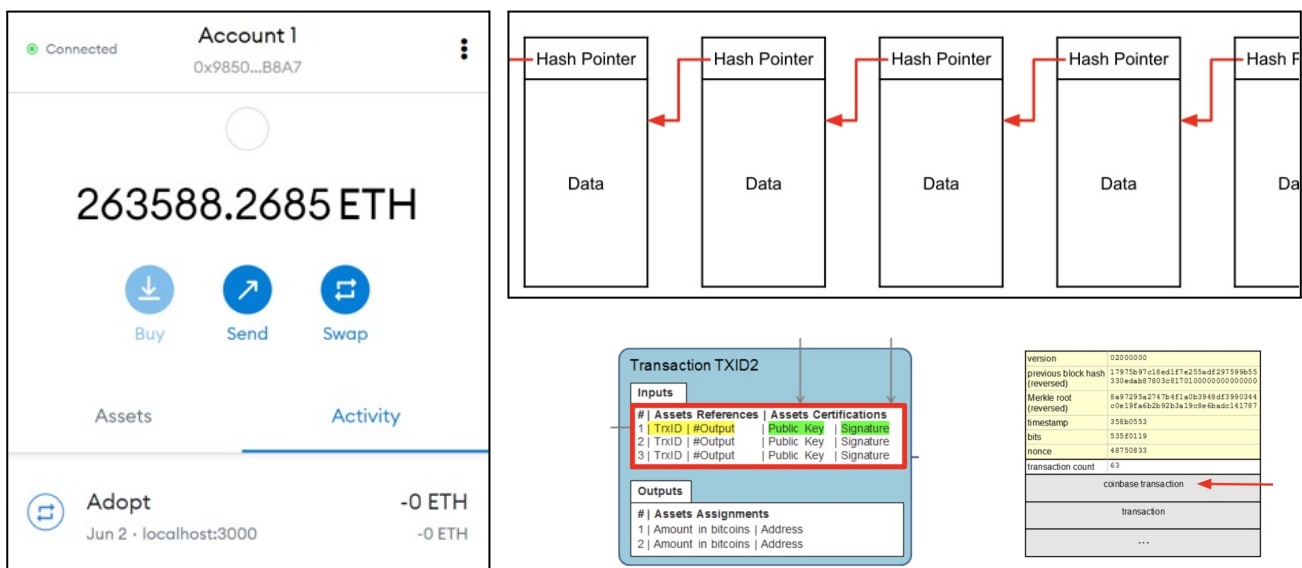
Connected

Account 1

0x9850...B8A7

263588.2685 ETH

Buy

Send

Swap

Assets

Activity

Adopt

Jun 2 · localhost:3000

-0 ETH

-0 ETH

Hash Pointer

Data

Hash Pointer

Data

Hash Pointer

Data

Hash Pointer

Data

Hash P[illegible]

Da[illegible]

Transaction TXID2

Inputs

# | Assets References | Assets Certifications
1 | TrxID | #Output | Public Key | Signature
2 | TrxID | #Output | Public Key | Signature
3 | TrxID | #Output | Public Key | Signature

Outputs

# | Assets Assignments
1 | Amount in bitcoins | Address
2 | Amount in bitcoins | Address

| | |
|---|---|
| version | 02000000 |
| previous block hash (reversed) | 17975b97c18ed1f7e255adf297599b55 330edab87803c817010000000000000 |
| Merkle root (reversed) | 8a97295a2747b4f1a0b3948df3990344 c0e19fa6b2b92b3a19c8e6badc141787 |
| timestamp | 358b0553 |
| bits | 535f0119 |
| nonce | 48750833 |
| transaction count | 63 |

coinbase transaction

transaction

...